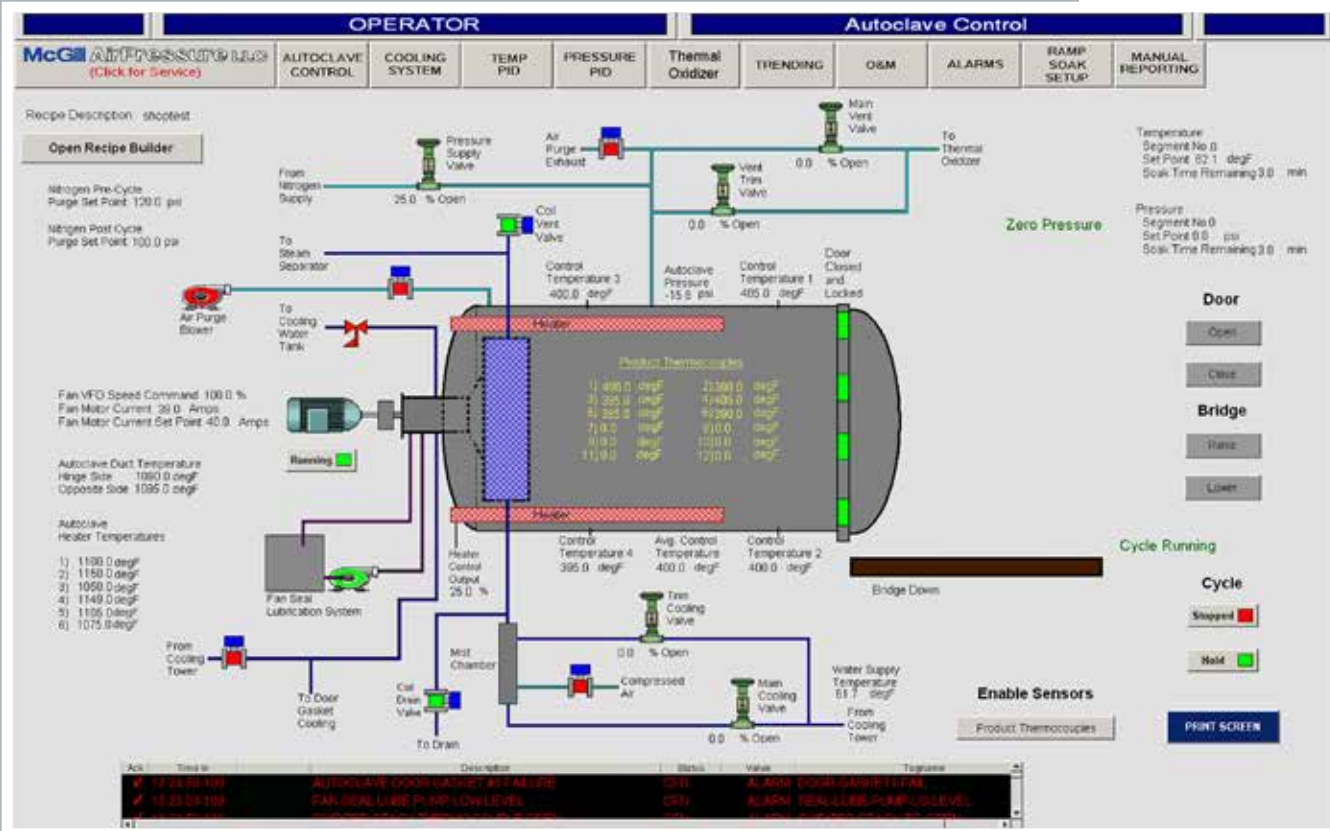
OPERATOR

Autoclave Control

McGill AirPressure LLC (Click for Service)

AUTOCLAVE CONTROL

COOLING SYSTEM

TEMP PID

PRESSURE PID

Thermal Oxidizer

TRENDING

O&M

ALARMS

RAMP SOAK SETUP

MANUAL REPORTING

Recipe Description: shoptest

Open Recipe Builder

Nitrogen Pre-Cycle Purge Set Point 120.0 psi

Nitrogen Post Cycle Purge Set Point 100.0 psi

From Nitrogen Supply

Pressure Supply Valve

25.0 % Open

Air Purge Exhaust

Main Vent Valve

0.0 % Open

To Thermal Oxidizer

Vent Trim Valve

0.0 % Open

Coil Vent Valve

Temperature
Segment No 0
Set Point 82.1 degF
Soak Time Remaining 3.0 min

Pressure
Segment No 0
Set Point 0.0 psi
Soak Time Remaining 3.0 min

Zero Pressure

To Steam Separator

Air Purge Blower

To Cooling Water Tank

Control Temperature 3
400.0 degF

Autoclave Pressure
-15.0 psi

Control Temperature 1
405.0 degF

Door Closed and Locked

Door

Open

Close

Bridge

Raise

Lower

Heater

Product Thermocouples

1) 400.0 degF
2) 390.0 degF
3) 395.0 degF
4) 405.0 degF
5) 395.0 degF
6) 390.0 degF
7) 0.0 degF
8) 0.0 degF
9) 0.0 degF
10) 0.0 degF
11) 0.0 degF
12) 0.0 degF

Fan VFD Speed Command 100.0 %
Fan Motor Current 39.0 Amps
Fan Motor Current Set Point 40.0 Amps

Running

Autoclave Duct Temperature
Hinge Side 1090.0 degF
Opposite Side 1095.0 degF

Autoclave Heater Temperatures
1) 1100.0 degF
2) 1150.0 degF
3) 1050.0 degF
4) 1149.0 degF
5) 1105.0 degF
6) 1075.0 degF

Heater

Heater Control Output 25.0 %

Control Temperature 4
395.0 degF

Avg. Control Temperature
400.0 degF

Control Temperature 2
400.0 degF

Cycle Running

Bridge Down

Cycle

Stopped

Hold

Fan Seal Lubrication System

From Cooling Tower

To Door Gasket Cooling

Mist Chamber

Trim Cooling Valve

0.0 % Open

Compressed Air

Main Cooling Valve

0.0 % Open

Water Supply Temperature
81.7 degF

From Cooling Tower

Coil Drain Valve

To Drain

Enable Sensors

Product Thermocouples

PRINT SCREEN

| Ack | Time In | Description | Status | Value | Tagname |
|---|---|---|---|---|---|
| ✓ | 12:23:03.100 | AUTOCLAVE DOOR GASKET #1 FAILURE | CFN | ALARM: DOOR-GASKET1-FAIL | |
| ✓ | 12:23:03.100 | FAN SEAL LUBE PUMP LOW LEVEL | CFN | ALARM: SEAL-LUBE-PUMP-LOLEVEL | |
| ✓ | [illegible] | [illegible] | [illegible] | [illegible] | |